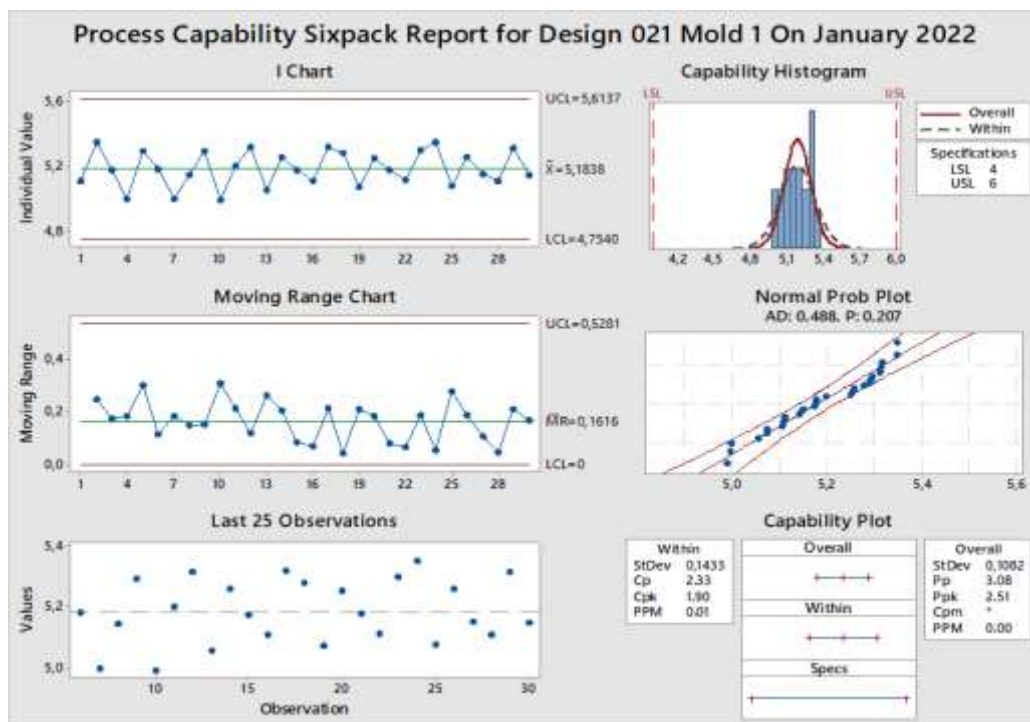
Process Capability Sixpack Report for Design 021 Mold 1 On January 2022

I Chart

Individual Value

5,6
5,2
4,8

UCL=5,6137
$\bar{X}$=5,1838
LCL=4,7540

1 4 7 10 13 16 19 22 25 28

Capability Histogram

LSL USL

4,2 4,5 4,8 5,1 5,4 5,7 6,0

Overall
Within

Specifications
LSL 4
USL 6

Moving Range Chart

Moving Range

0,4
0,2
0,0

UCL=0,5281
$\overline{MR}$=0,1616
LCL=0

1 4 7 10 13 16 19 22 25 28

Normal Prob Plot
AD: 0.488, P: 0.207

5,0 5,2 5,4 5,6

Last 25 Observations

Values

5,4
5,2
5,0

10 15 20 25 30
Observation

Capability Plot

Within
StDev 0,1433
Cp 2.33
Cpk 1.90
PPM 0.01

Overall

Within

Specs

Overall
StDev 0,1082
Pp 3.08
Ppk 2.51
Cpm *
PPM 0.00